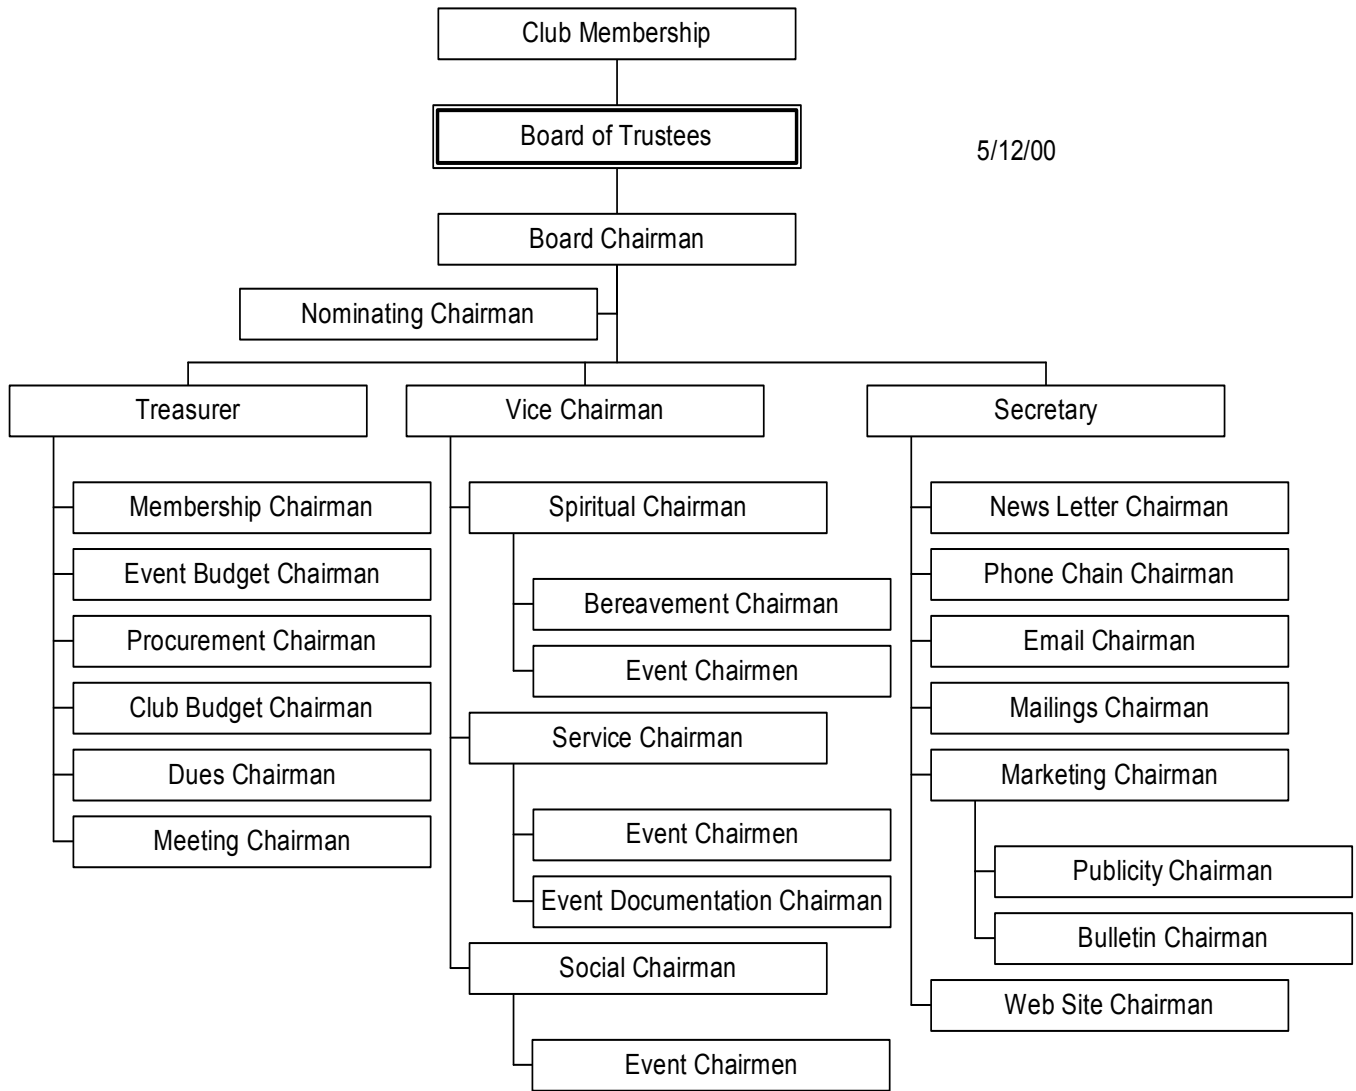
Club Membership

Board of Trustees

5/12/00

Board Chairman

Nominating Chairman

Treasurer

Membership Chairman

Event Budget Chairman

Procurement Chairman

Club Budget Chairman

Dues Chairman

Meeting Chairman

Vice Chairman

Spiritual Chairman

Bereavement Chairman

Event Chairmen

Service Chairman

Event Chairmen

Event Documentation Chairman

Social Chairman

Event Chairmen

Secretary

News Letter Chairman

Phone Chain Chairman

Email Chairman

Mailings Chairman

Marketing Chairman

Publicity Chairman

Bulletin Chairman

Web Site Chairman